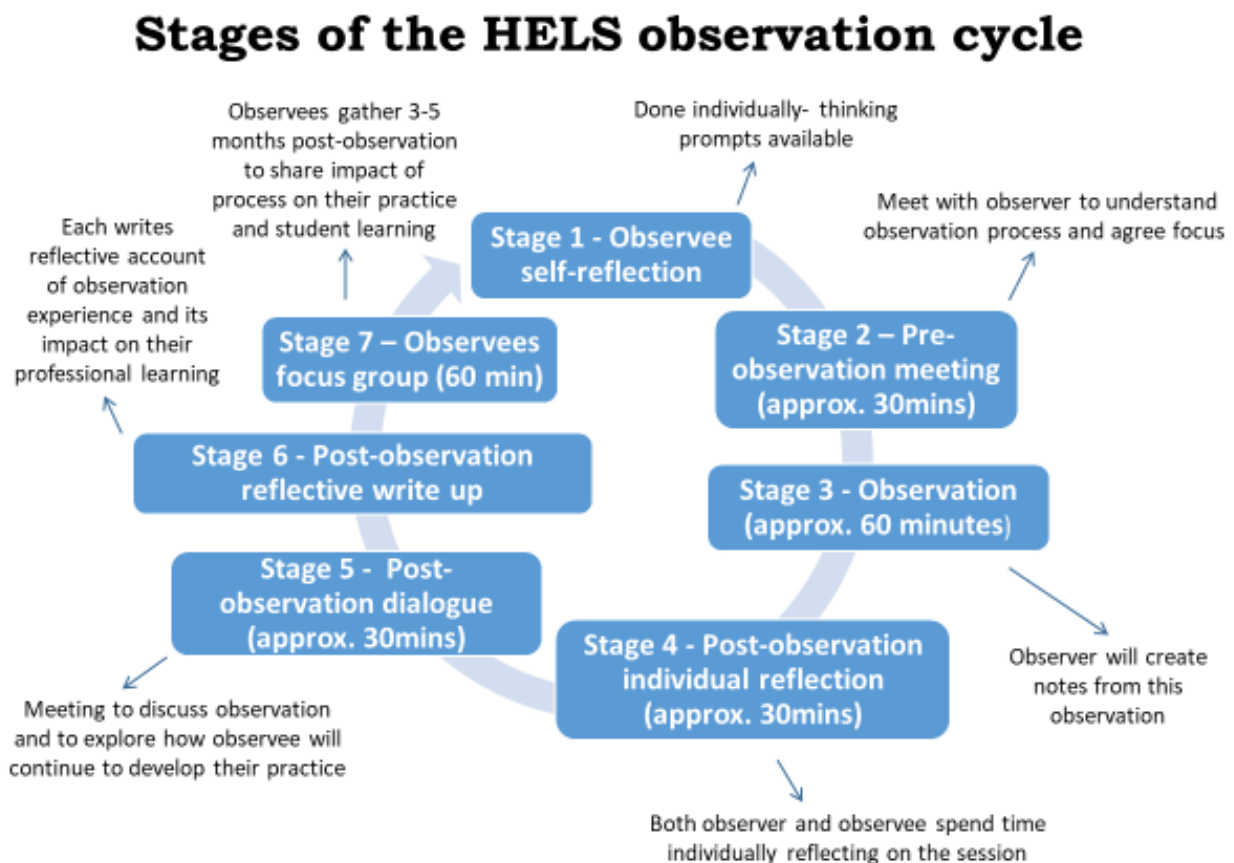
Stages of the HELS observation cycle

Stage 1 - Observee self-reflection

Done individually- thinking prompts available

Stage 2 – Pre-observation meeting (approx. 30mins)

Meet with observer to understand observation process and agree focus

Stage 3 - Observation (approx. 60 minutes)

Observer will create notes from this observation

Stage 4 - Post-observation individual reflection (approx. 30mins)

Both observer and observee spend time individually reflecting on the session

Stage 5 - Post-observation dialogue (approx. 30mins)

Meeting to discuss observation and to explore how observee will continue to develop their practice

Stage 6 - Post-observation reflective write up

Each writes reflective account of observation experience and its impact on their professional learning

Stage 7 – Observees focus group (60 min)

Observees gather 3-5 months post-observation to share impact of process on their practice and student learning